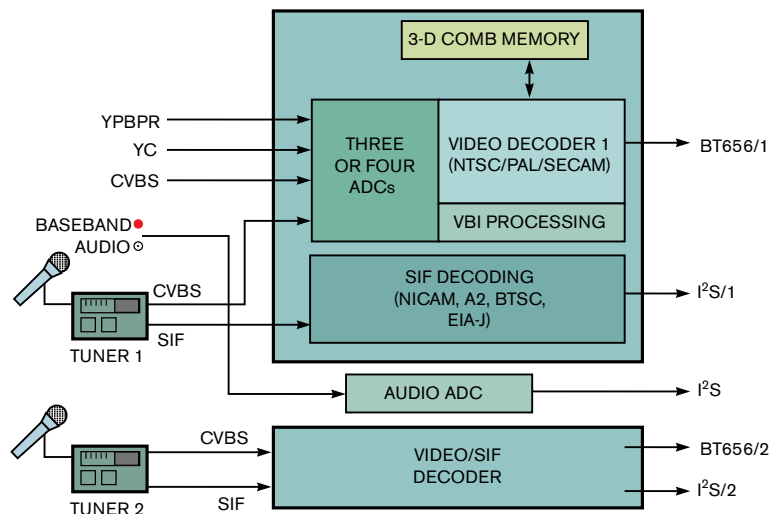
3-D COMB MEMORY

YPBPR

YC

CVBS

THREE OR FOUR ADCs

VIDEO DECODER 1 (NTSC/PAL/SECAM)

BT656/1

VBI PROCESSING

BASEBAND AUDIO

CVBS

SIF DECODING (NICAM, A2, BTSC, EIA-J)

$I^2S/1$

SIF

TUNER 1

AUDIO ADC

$I^2S$

CVBS

VIDEO/SIF DECODER

BT656/2

SIF

$I^2S/2$

TUNER 2